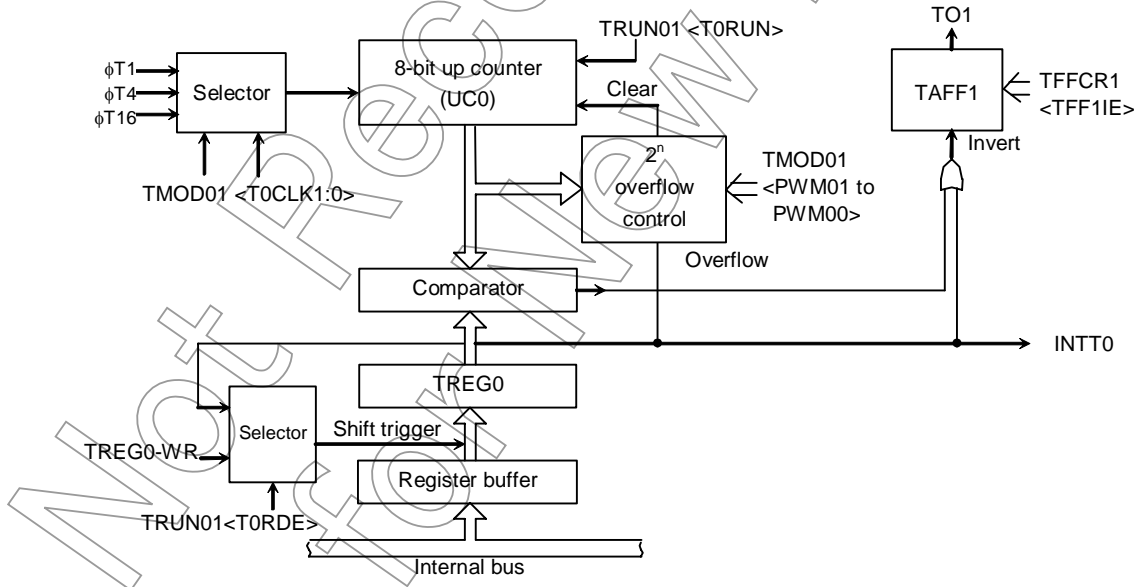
TRUN01 <T0RUN>

TO1

$\phi$T1
$\phi$T4
$\phi$T16

Selector

8-bit up counter (UC0)

Clear

TAFF1

TFFCR1 <TFF1IE>

Invert

TMOD01 <T0CLK1:0>

$2^n$ overflow control

TMOD01 <PWM01 to PWM00>

Overflow

Comparator

INTT0

TREG0

Selector

Shift trigger

TREG0-WR

Register buffer

TRUN01<T0RDE>

Internal bus

Not Recommended for New Design